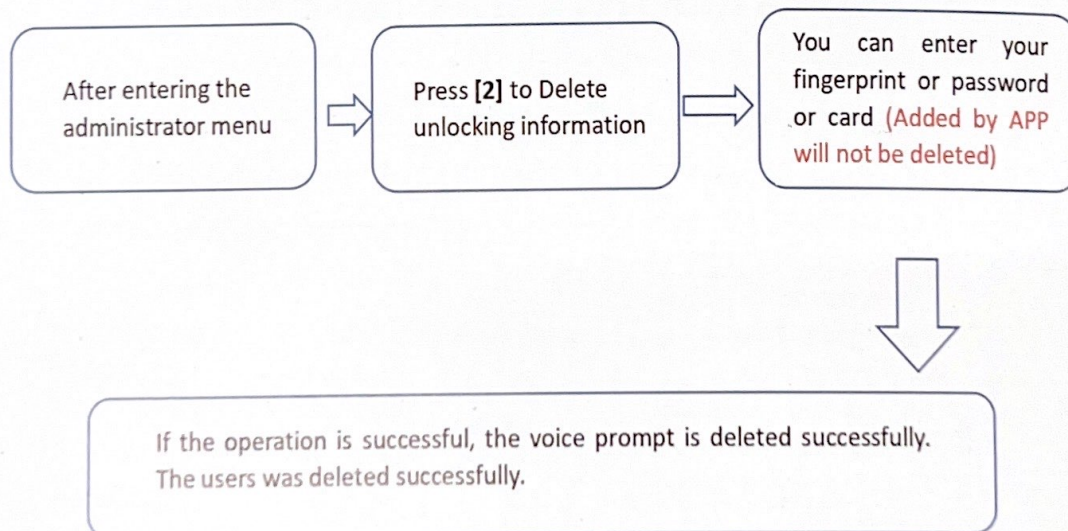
After entering the administrator menu

Press [2] to Delete unlocking information

You can enter your fingerprint or password or card (Added by APP will not be deleted)

If the operation is successful, the voice prompt is deleted successfully. The users was deleted successfully.